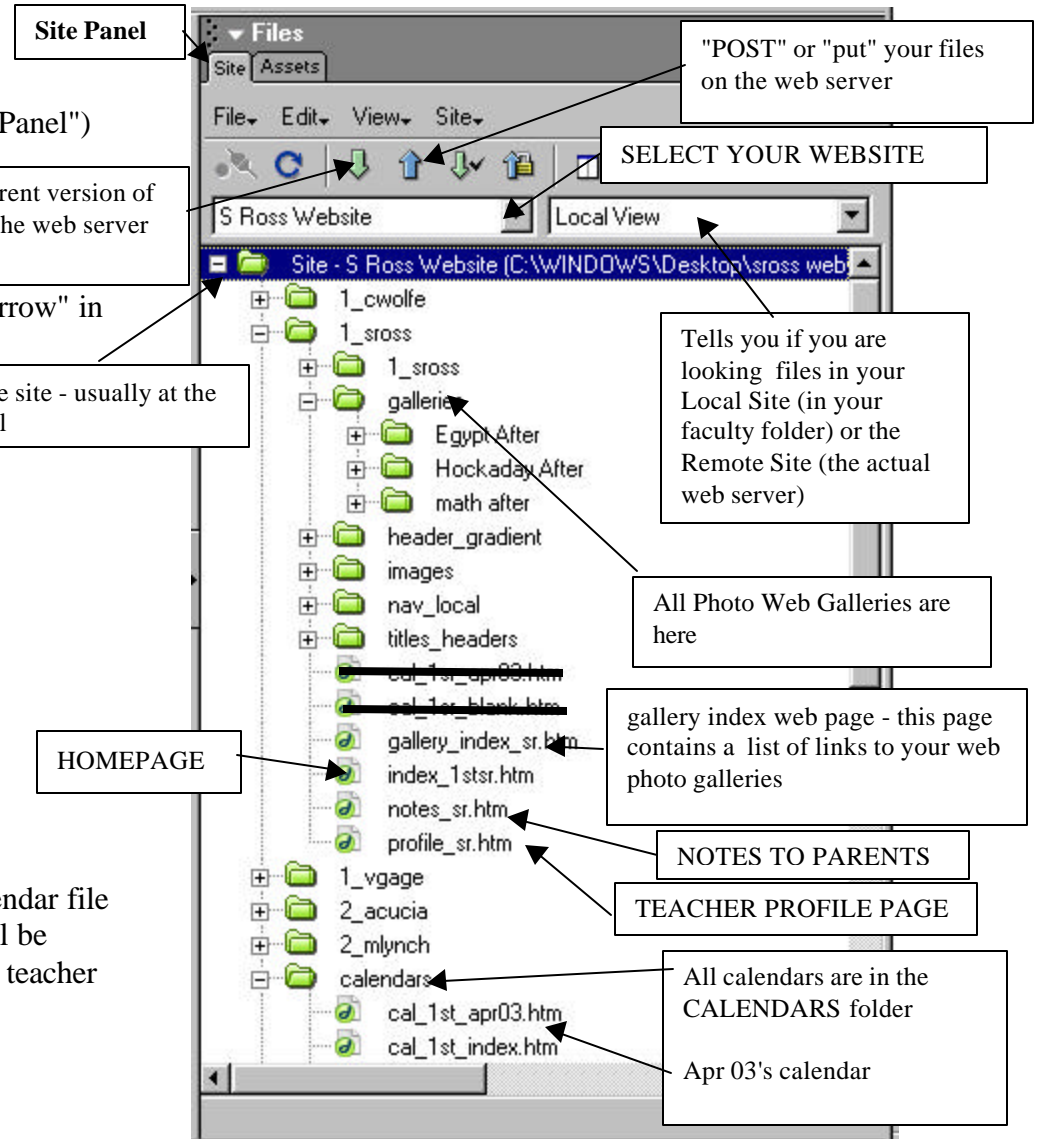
Site Panel

Panel")

rent version of
he web server

rrow" in

e site - usually at the
l

endar file
l be
teacher

Files
Site Assets
File Edit View Site

"POST" or "put" your files on the web server

SELECT YOUR WEBSITE

S Ross Website
Local View

Site - S Ross Website (C:\WINDOWS\Desktop\sross web
1_cwolfe
1_sross
1_sross
galleries
Egypt After
Hockaday After
math after
header_gradient
images
nav_local
titles_headers
cal_1st_apr03.htm
cal_1st_blank.htm
gallery_index_sr.htm
index_1stsr.htm
notes_sr.htm
profile_sr.htm
1_vgage
2_acucia
2_mlynch
calendars
cal_1st_apr03.htm
cal_1st_index.htm

Tells you if you are looking files in your Local Site (in your faculty folder) or the Remote Site (the actual web server)

All Photo Web Galleries are here

gallery index web page - this page contains a list of links to your web photo galleries

HOMEPAGE

NOTES TO PARENTS

TEACHER PROFILE PAGE

All calendars are in the CALENDARS folder

Apr 03's calendar